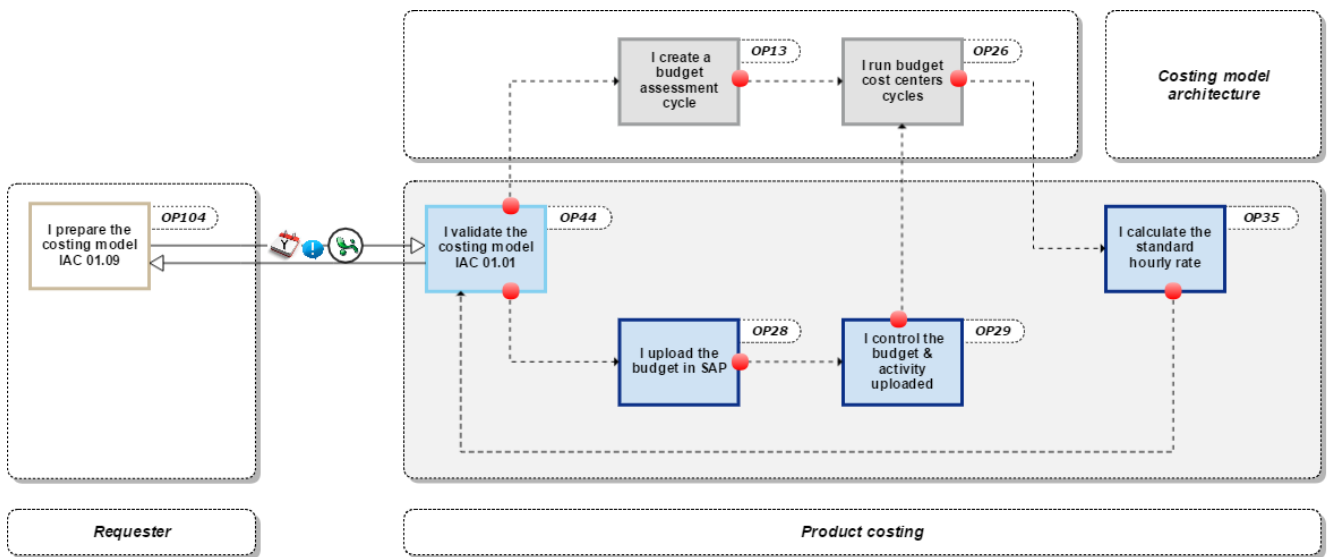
I create a budget assessment cycle

OP13

I run budget cost centers cycles

OP26

Costing model architecture

I prepare the costing model IAC 01.09

OP104

I validate the costing model IAC 01.01

OP44

I calculate the standard hourly rate

OP35

I upload the budget in SAP

OP28

I control the budget & activity uploaded

OP29

Requester

Product costing